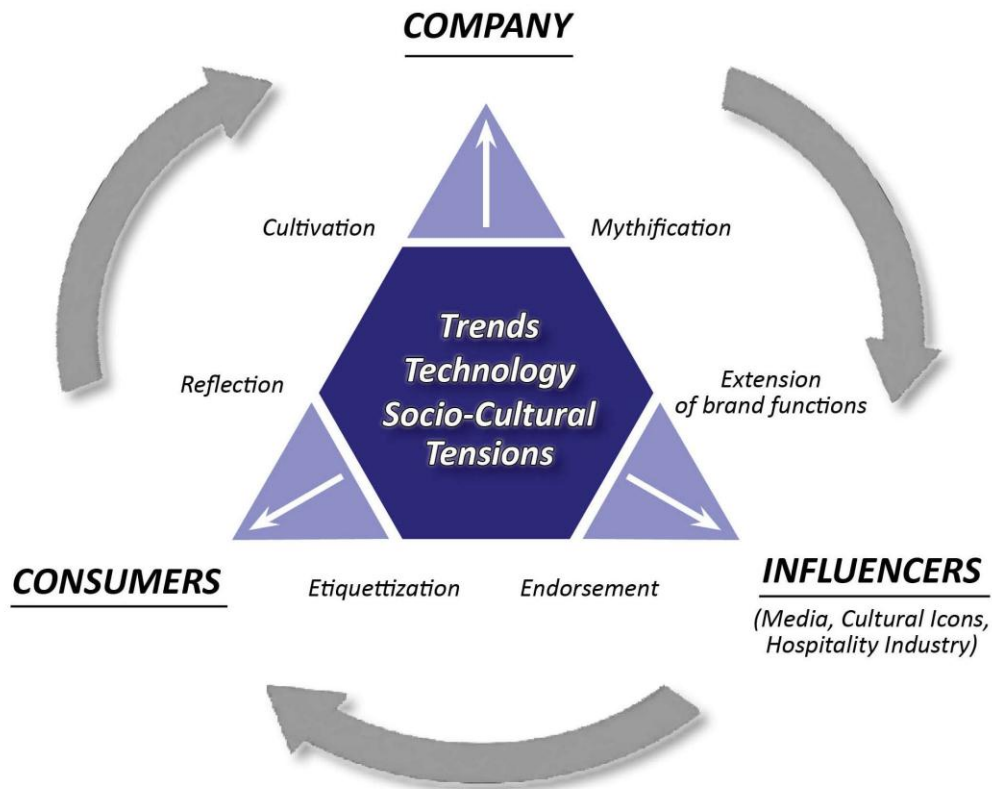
COMPANY

Cultivation

Mythification

Trends
Technology
Socio-Cultural
Tensions

Reflection

Extension of brand functions

CONSUMERS

Etiquettization

Endorsement

INFLUENCERS

(Media, Cultural Icons, Hospitality Industry)